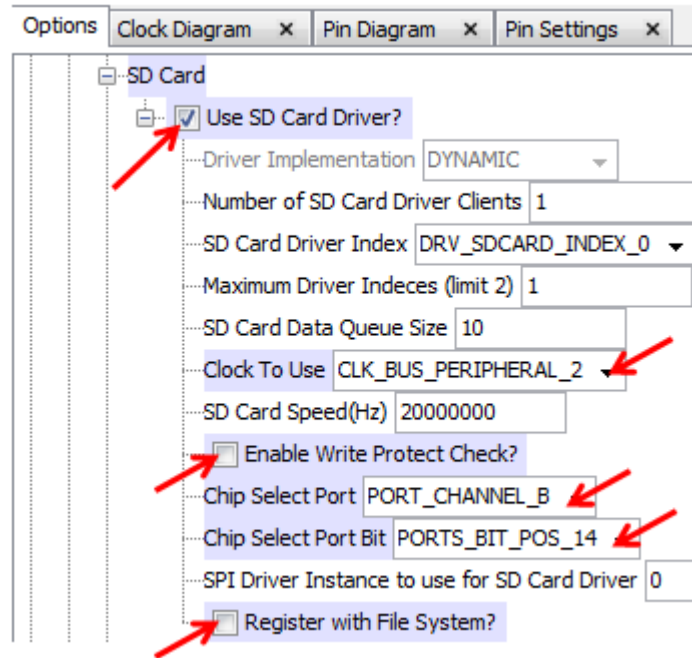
Options | Clock Diagram × | Pin Diagram × | Pin Settings ×

SD Card
Use SD Card Driver?
Driver Implementation DYNAMIC
Number of SD Card Driver Clients 1
SD Card Driver Index DRV_SDCARD_INDEX_0
Maximum Driver Indeces (limit 2) 1
SD Card Data Queue Size 10
Clock To Use CLK_BUS_PERIPHERAL_2
SD Card Speed(Hz) 20000000
Enable Write Protect Check?
Chip Select Port PORT_CHANNEL_B
Chip Select Port Bit PORTS_BIT_POS_14
SPI Driver Instance to use for SD Card Driver 0
Register with File System?